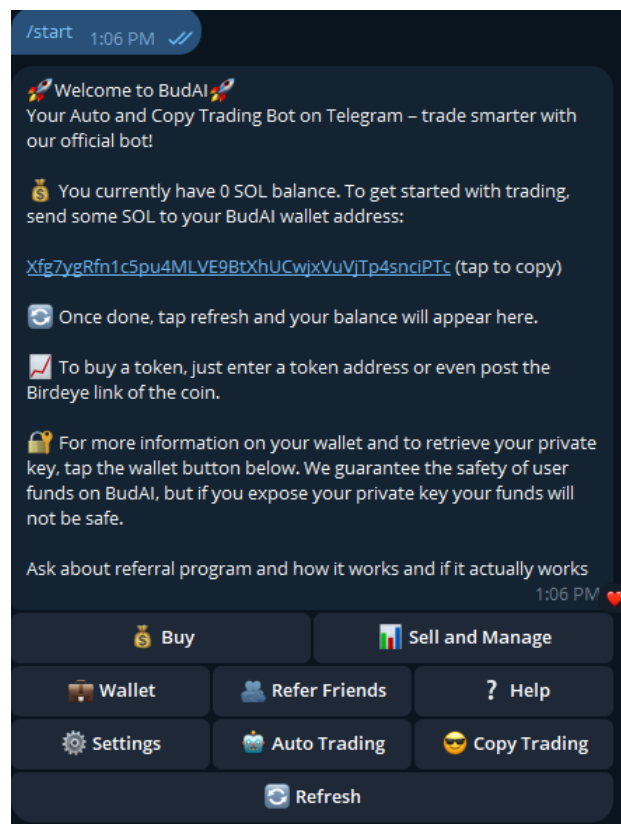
/start 1:06 PM

🚀Welcome to BudAI🚀
Your Auto and Copy Trading Bot on Telegram – trade smarter with our official bot!

💰 You currently have 0 SOL balance. To get started with trading, send some SOL to your BudAI wallet address:

Xfg7ygRfn1c5pu4MLVE9BtXhUCwjxVuVjTp4snciPTc (tap to copy)

🔄 Once done, tap refresh and your balance will appear here.

📈 To buy a token, just enter a token address or even post the Birdeye link of the coin.

🔐 For more information on your wallet and to retrieve your private key, tap the wallet button below. We guarantee the safety of user funds on BudAI, but if you expose your private key your funds will not be safe.

Ask about referral program and how it works and if it actually works

1:06 PM

💰 Buy
📊 Sell and Manage
💼 Wallet
👥 Refer Friends
❓ Help
⚙️ Settings
🤖 Auto Trading
😎 Copy Trading
🔄 Refresh